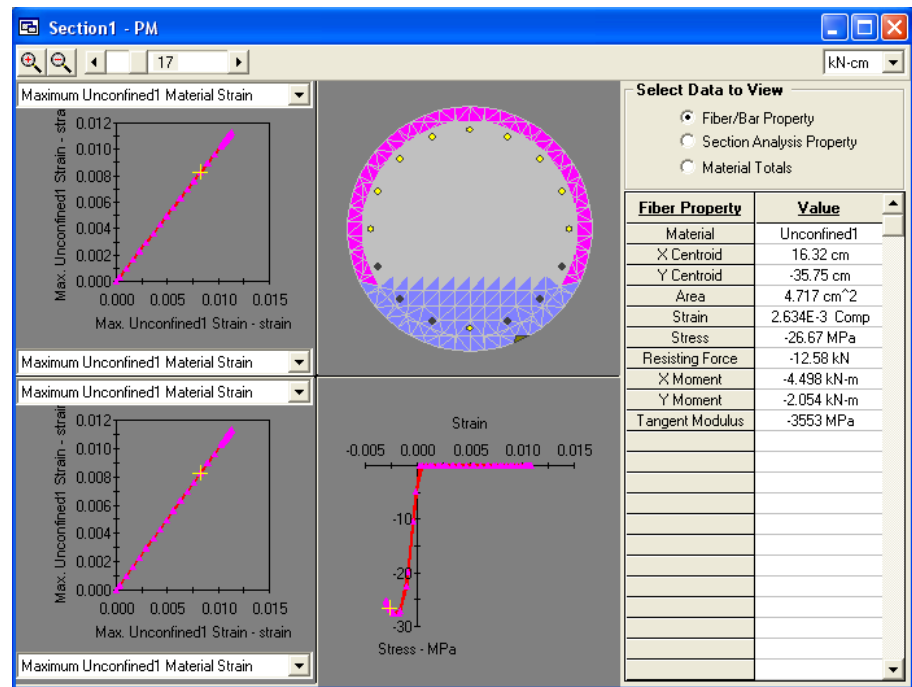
Section1 - PM

17

kN-cm

Maximum Unconfined1 Material Strain

Max. Unconfined1 Strain - strain

0.012
0.010
0.008
0.006
0.004
0.002
0.000

0.000 0.005 0.010 0.015

Max. Unconfined1 Strain - strain

Maximum Unconfined1 Material Strain

Maximum Unconfined1 Material Strain

Max. Unconfined1 Strain - strain

0.012
0.010
0.008
0.006
0.004
0.002
0.000

0.000 0.005 0.010 0.015

Max. Unconfined1 Strain - strain

Maximum Unconfined1 Material Strain

Strain

-0.005 0.000 0.005 0.010 0.015

-10

-20

-30

Stress - MPa

Select Data to View

Fiber/Bar Property

Section Analysis Property

Material Totals

| Fiber Property | Value |
|---|---|
| Material | Unconfined1 |
| X Centroid | 16.32 cm |
| Y Centroid | -35.75 cm |
| Area | 4.717 cm^2 |
| Strain | 2.634E-3 Comp |
| Stress | -26.67 MPa |
| Resisting Force | -12.58 kN |
| X Moment | -4.498 kN-m |
| Y Moment | -2.054 kN-m |
| Tangent Modulus | -3553 MPa |